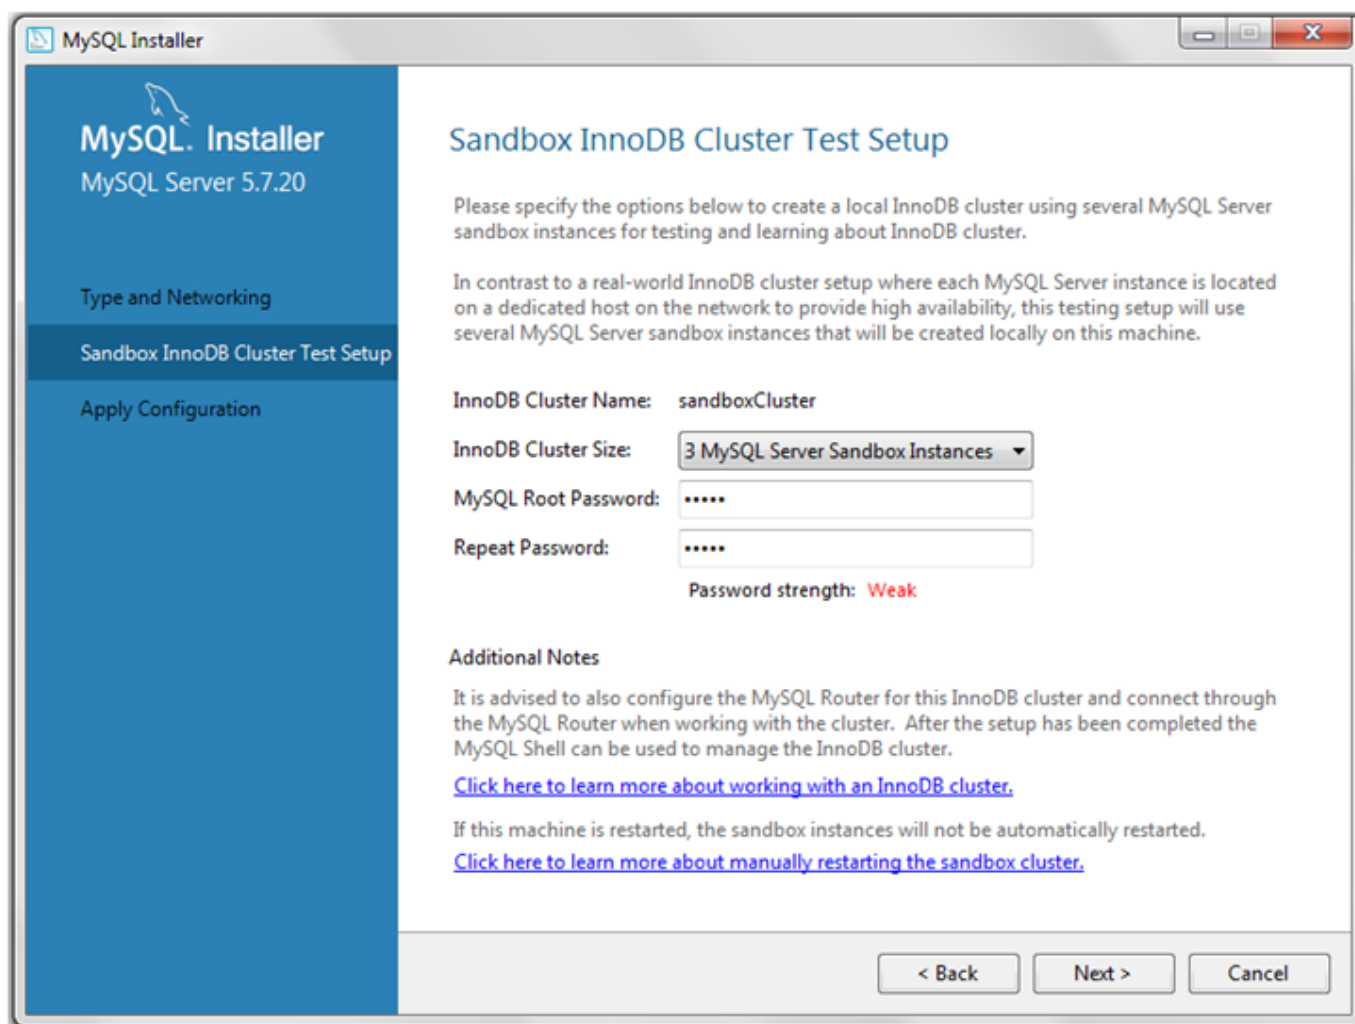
MySQL Installer

MySQL. Installer
MySQL Server 5.7.20

Type and Networking

Sandbox InnoDB Cluster Test Setup

Apply Configuration

Sandbox InnoDB Cluster Test Setup

Please specify the options below to create a local InnoDB cluster using several MySQL Server sandbox instances for testing and learning about InnoDB cluster.

In contrast to a real-world InnoDB cluster setup where each MySQL Server instance is located on a dedicated host on the network to provide high availability, this testing setup will use several MySQL Server sandbox instances that will be created locally on this machine.

InnoDB Cluster Name: sandboxCluster

InnoDB Cluster Size: 3 MySQL Server Sandbox Instances

MySQL Root Password: •••••

Repeat Password: •••••

Password strength: Weak

Additional Notes

It is advised to also configure the MySQL Router for this InnoDB cluster and connect through the MySQL Router when working with the cluster. After the setup has been completed the MySQL Shell can be used to manage the InnoDB cluster.

Click here to learn more about working with an InnoDB cluster.

If this machine is restarted, the sandbox instances will not be automatically restarted.

Click here to learn more about manually restarting the sandbox cluster.

< Back Next > Cancel